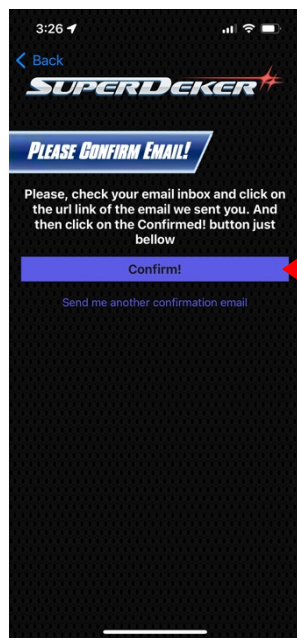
3:26

Back

SUPERDEKER

PLEASE CONFIRM EMAIL!

Please, check your email inbox and click on the url link of the email we sent you. And then click on the Confirmed! button just bellow

Confirm!

Send me another confirmation email